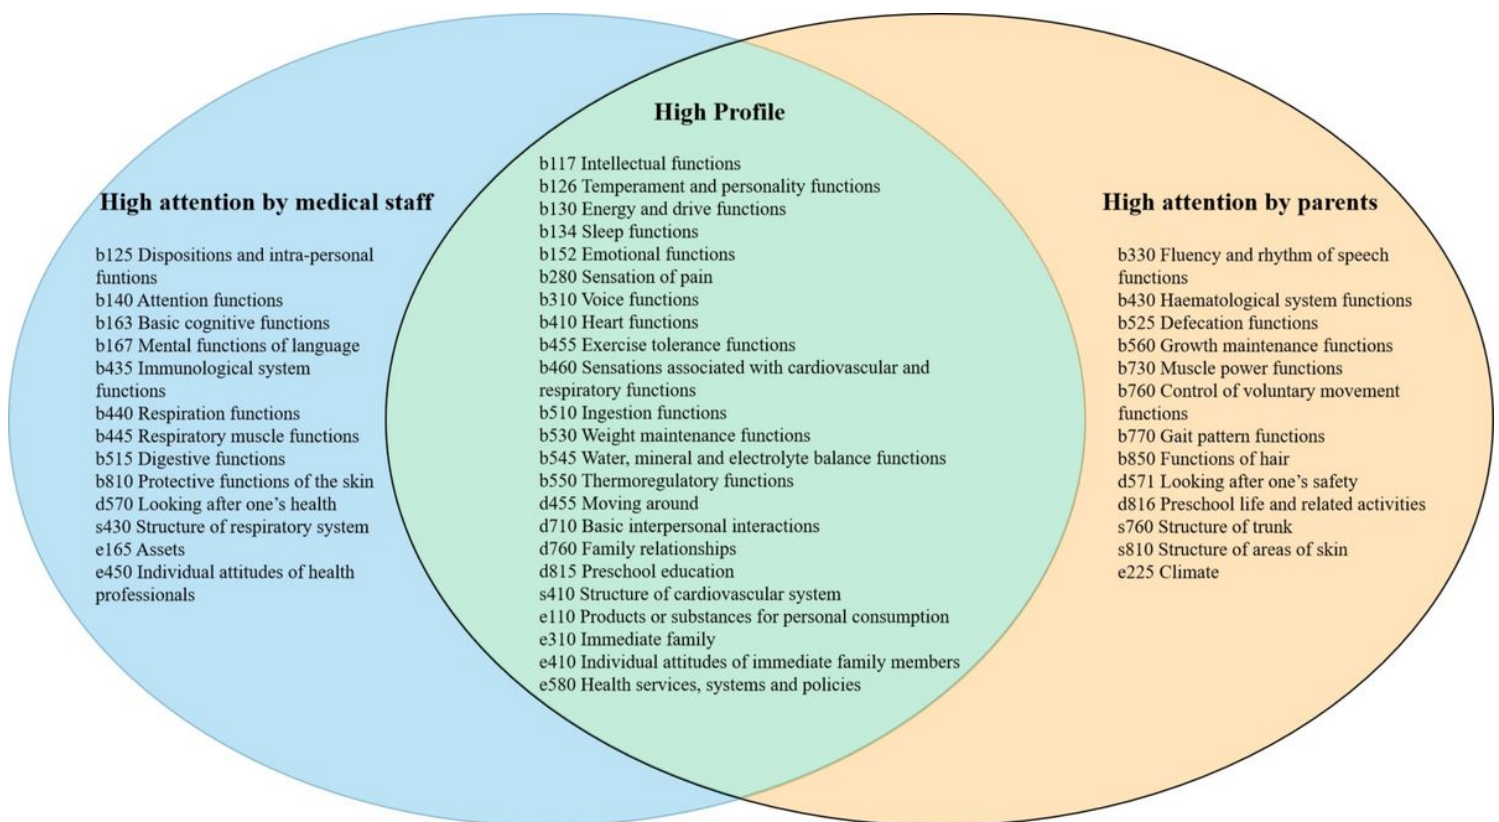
High attention by medical staff

b125 Dispositions and intra-personal funtions
b140 Attention functions
b163 Basic cognitive functions
b167 Mental functions of language
b435 Immunological system functions
b440 Respiration functions
b445 Respiratory muscle functions
b515 Digestive functions
b810 Protective functions of the skin
d570 Looking after one's health
s430 Structure of respiratory system
e165 Assets
e450 Individual attitudes of health professionals

High Profile

b117 Intellectual functions
b126 Temperament and personality functions
b130 Energy and drive functions
b134 Sleep functions
b152 Emotional functions
b280 Sensation of pain
b310 Voice functions
b410 Heart functions
b455 Exercise tolerance functions
b460 Sensations associated with cardiovascular and respiratory functions
b510 Ingestion functions
b530 Weight maintenance functions
b545 Water, mineral and electrolyte balance functions
b550 Thermoregulatory functions
d455 Moving around
d710 Basic interpersonal interactions
d760 Family relationships
d815 Preschool education
s410 Structure of cardiovascular system
e110 Products or substances for personal consumption
e310 Immediate family
e410 Individual attitudes of immediate family members
e580 Health services, systems and policies

High attention by parents

b330 Fluency and rhythm of speech functions
b430 Haematological system functions
b525 Defecation functions
b560 Growth maintenance functions
b730 Muscle power functions
b760 Control of voluntary movement functions
b770 Gait pattern functions
b850 Functions of hair
d571 Looking after one's safety
d816 Preschool life and related activities
s760 Structure of trunk
s810 Structure of areas of skin
e225 Climate